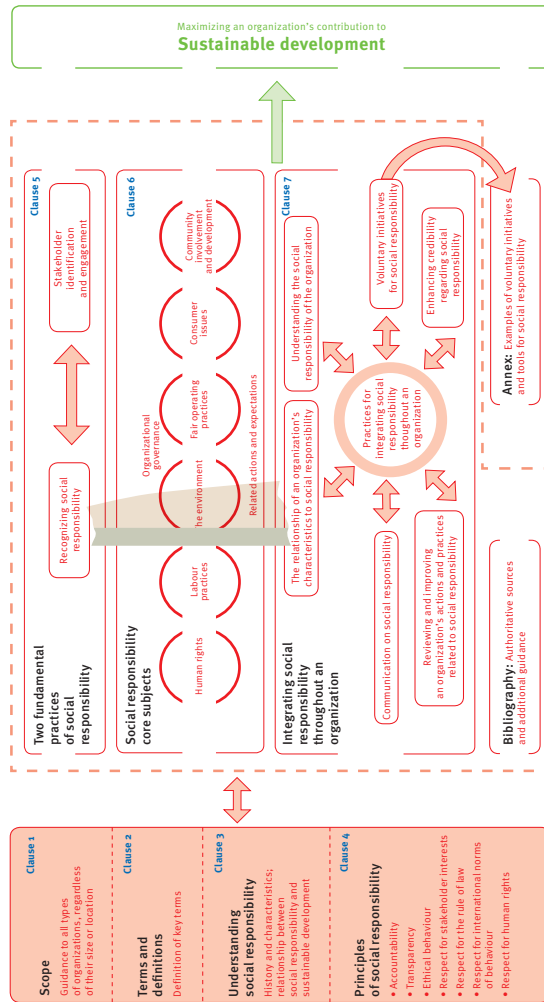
Maximizing an organization's contribution to
Sustainable development

Clause 1
Scope
Guidance to all types of organizations, regardless of their size or location

Clause 2
Terms and definitions
Definition of key terms

Clause 3
Understanding social responsibility
History and characteristics; relationship between social responsibility and sustainable development

Clause 4
Principles of social responsibility
• Accountability
• Transparency
• Ethical behaviour
• Respect for stakeholder interests
• Respect for the rule of law
• Respect for international norms of behaviour
• Respect for human rights

Clause 5
Two fundamental practices of social responsibility
Recognizing social responsibility
Stakeholder identification and engagement

Clause 6
Social responsibility core subjects
Organizational governance
Human rights
Labour practices
The environment
Fair operating practices
Consumer issues
Community involvement and development
Related actions and expectations

Clause 7
Integrating social responsibility throughout an organization
The relationship of an organization's characteristics to social responsibility
Understanding the social responsibility of the organization
Practices for integrating social responsibility throughout an organization
Communication on social responsibility
Reviewing and improving an organization's actions and practices related to social responsibility
Enhancing credibility regarding social responsibility
Voluntary initiatives for social responsibility

Annex: Examples of voluntary initiatives and tools for social responsibility

Bibliography: Authoritative sources and additional guidance